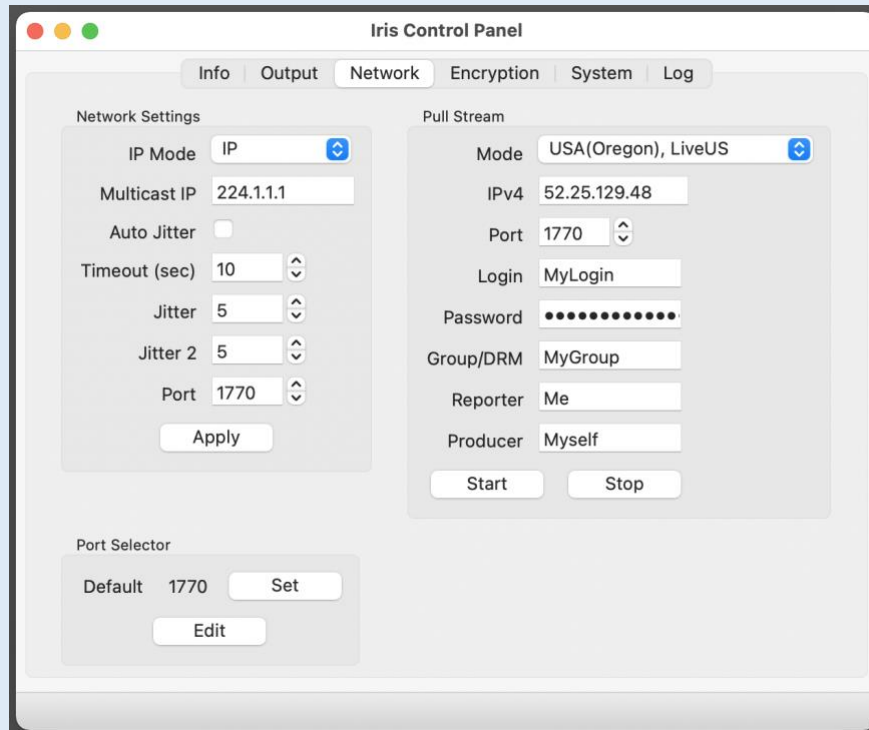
Iris Control Panel

Info | Output | Network | Encryption | System | Log

Network Settings

IP Mode IP

Multicast IP 224.1.1.1

Auto Jitter

Timeout (sec) 10

Jitter 5

Jitter 2 5

Port 1770

Apply

Pull Stream

Mode USA(Oregon), LiveUS

IPv4 52.25.129.48

Port 1770

Login MyLogin

Password •••••••••••••

Group/DRM MyGroup

Reporter Me

Producer Myself

Start Stop

Port Selector

Default 1770 Set

Edit